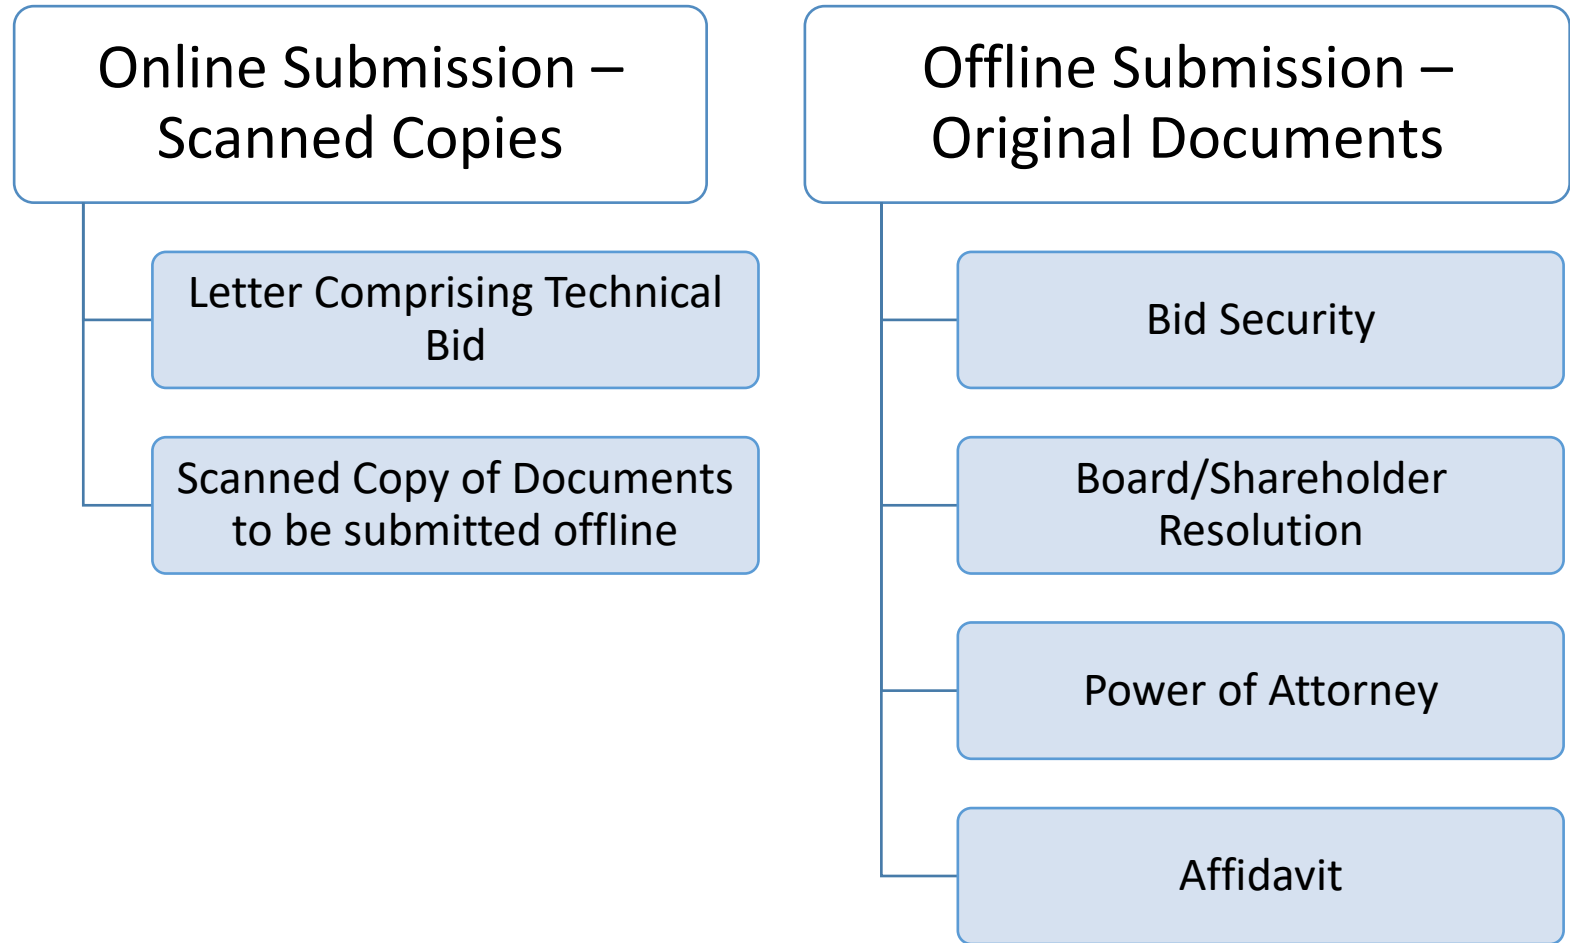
Online Submission – Scanned Copies

Letter Comprising Technical Bid

Scanned Copy of Documents to be submitted offline

Offline Submission – Original Documents

Bid Security

Board/Shareholder Resolution

Power of Attorney

Affidavit